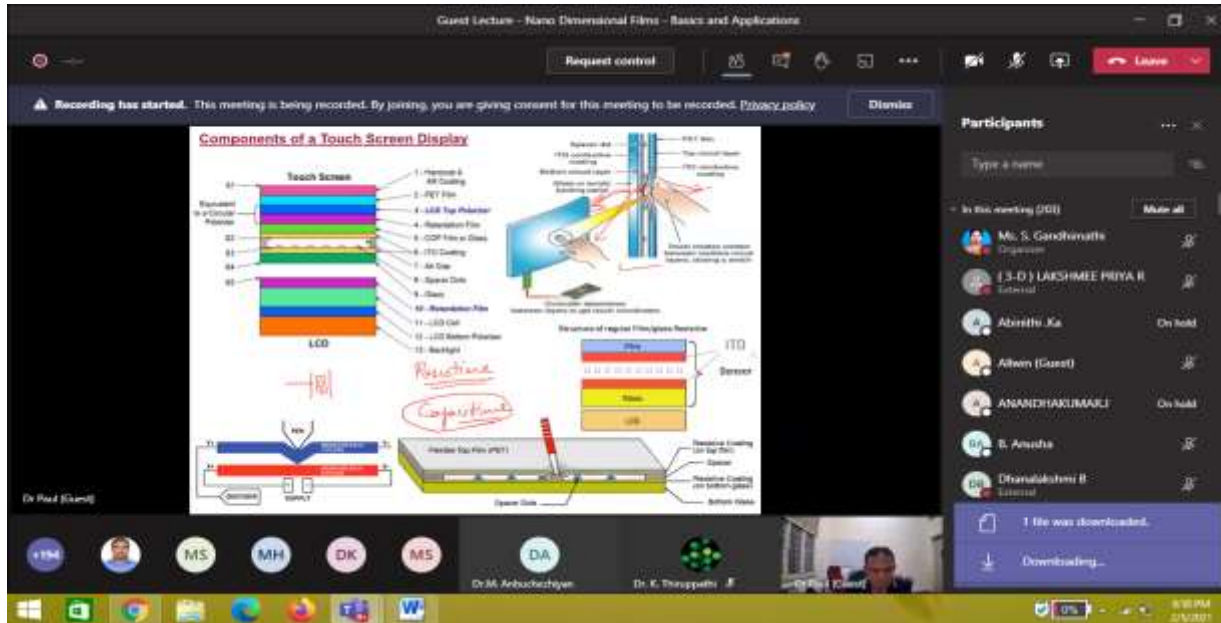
Guest Lecture - Nano Dimensional Films - Basics and Applications

Request control

Leave

Recording has started. This meeting is being recorded. By joining, you are giving consent for this meeting to be recorded. Privacy policy

Dismiss

Components of a Touch Screen Display

Touch Screen

1 - Hardcoat & AR Coating
2 - PET Film
3 - LCD Top Polarizer
4 - Retardation Film
5 - COP Film or Glass
6 - ITO Coating
7 - Air Gap
8 - Spacer Dots
9 - Glass
10 - Retardation Film
11 - LCD Cell
12 - LCD Bottom Polarizer
13 - Backlight

LCD

Structure of regular Film/glass Resistive

ITO

Sensor

Resistive

Capacitive

Flexible Top Film (PET)

Resistive Coating (on top film)

Spacer

Resistive Coating (on bottom glass)

Bottom Glass

Spacer Dots

Dr Paul (Guest)

Participants

Type a name

In this meeting (203)

Mute all

Ms. S. Gandhimathi
Organizer

( 3-D ) LAKSHMEE PRIYA R
External

Abinithi .Ka
On hold

Allwin (Guest)

ANANDHAKUMAR.J
On hold

B. Anusha

Dhanalakshmi B
External

1 file was downloaded.

Downloading...

+194

MS

MH

DK

MS

DA

Dr.M. Anbuchezhiyan

Dr. K. Thiruppathi

Dr Paul (Guest)

8:10 PM
2/1/2021